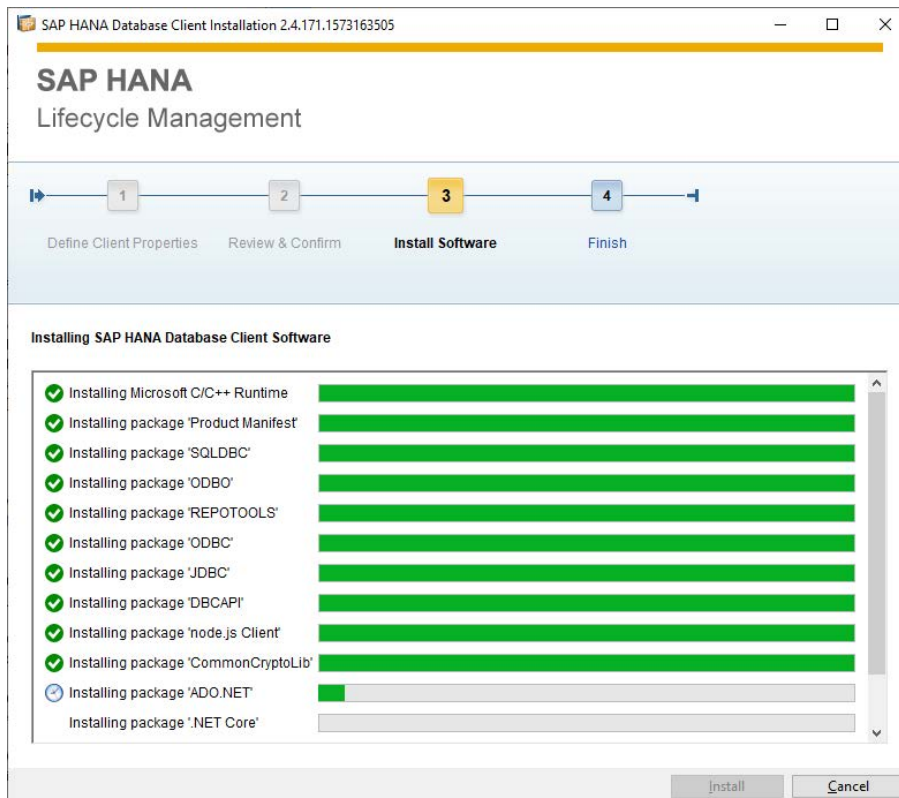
SAP HANA Database Client Installation 2.4.171.1573163505

SAP HANA
Lifecycle Management

1 Define Client Properties
2 Review & Confirm
3 Install Software
4 Finish

Installing SAP HANA Database Client Software

Installing Microsoft C/C++ Runtime
Installing package 'Product Manifest'
Installing package 'SQLDBC'
Installing package 'ODBO'
Installing package 'REPOTOOLS'
Installing package 'ODBC'
Installing package 'JDBC'
Installing package 'DBCAPI'
Installing package 'node.js Client'
Installing package 'CommonCryptoLib'
Installing package 'ADO.NET'
Installing package '.NET Core'

Install
Cancel